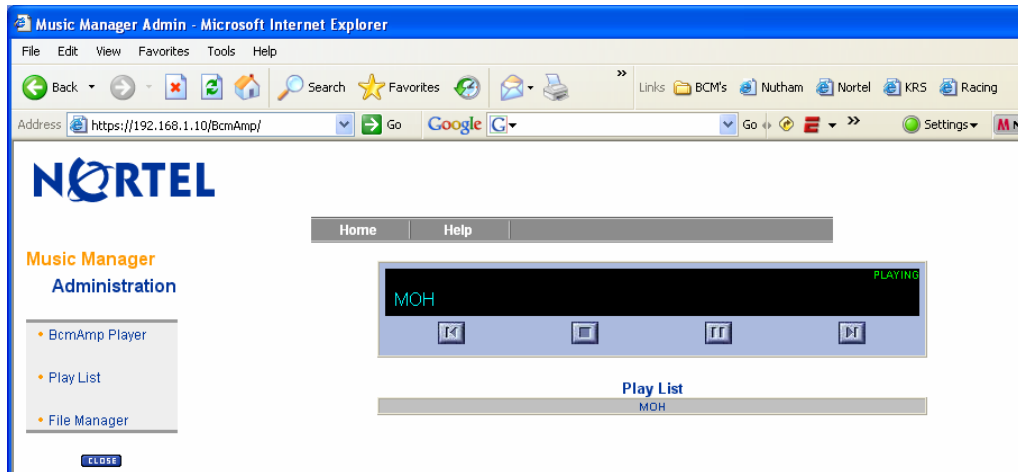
Music Manager Admin - Microsoft Internet Explorer

File Edit View Favorites Tools Help

Back Search Favorites Links BCM's Nutham Nortel KRS Racing

Address https://192.168.1.10/BcmAmp/ Go Google G Go Settings

NORTEL

Home Help

Music Manager
Administration

PLAYING
MOH

• BcmAmp Player

• Play List

• File Manager

CLOSE

Play List
MOH